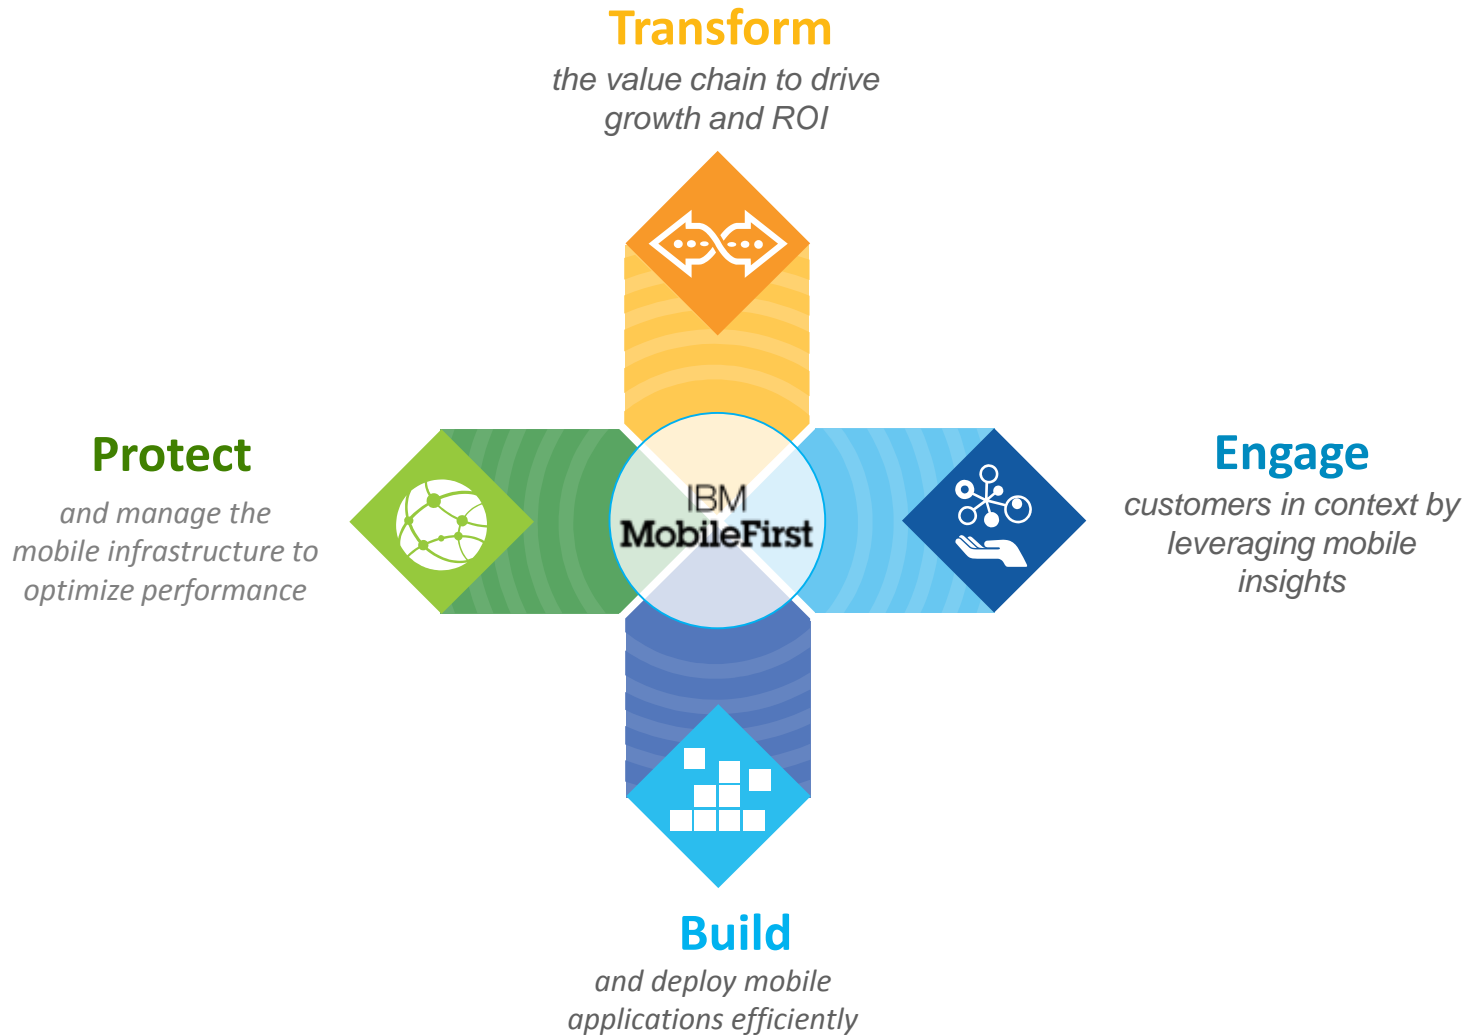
Transform
the value chain to drive growth and ROI

Protect
and manage the mobile infrastructure to optimize performance

IBM
MobileFirst

Engage
customers in context by leveraging mobile insights

Build
and deploy mobile applications efficiently